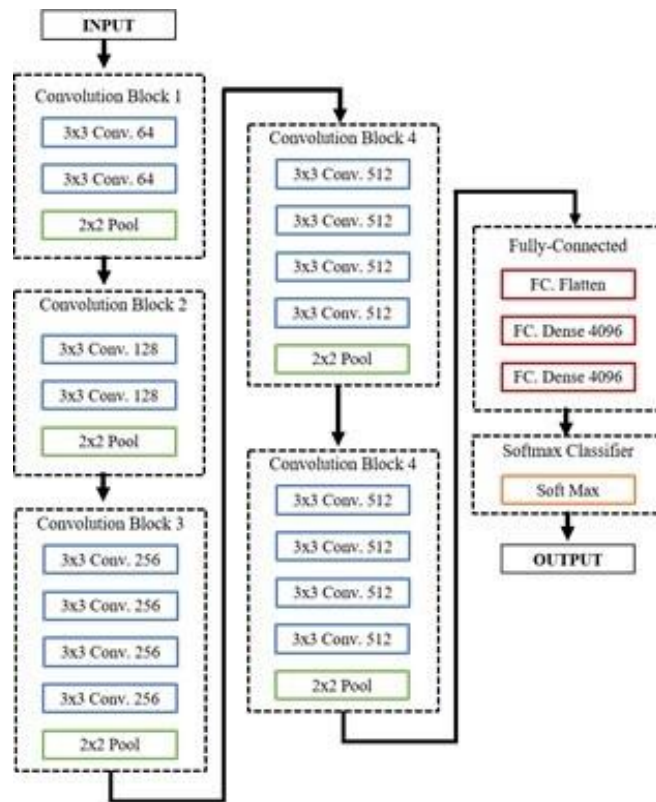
INPUT

Convolution Block 1
3x3 Conv. 64
3x3 Conv. 64
2x2 Pool

Convolution Block 2
3x3 Conv. 128
3x3 Conv. 128
2x2 Pool

Convolution Block 3
3x3 Conv. 256
3x3 Conv. 256
3x3 Conv. 256
3x3 Conv. 256
2x2 Pool

Convolution Block 4
3x3 Conv. 512
3x3 Conv. 512
3x3 Conv. 512
3x3 Conv. 512
2x2 Pool

Convolution Block 4
3x3 Conv. 512
3x3 Conv. 512
3x3 Conv. 512
3x3 Conv. 512
2x2 Pool

Fully-Connected
FC. Flatten
FC. Dense 4096
FC. Dense 4096

Softmax Classifier
Soft Max

OUTPUT